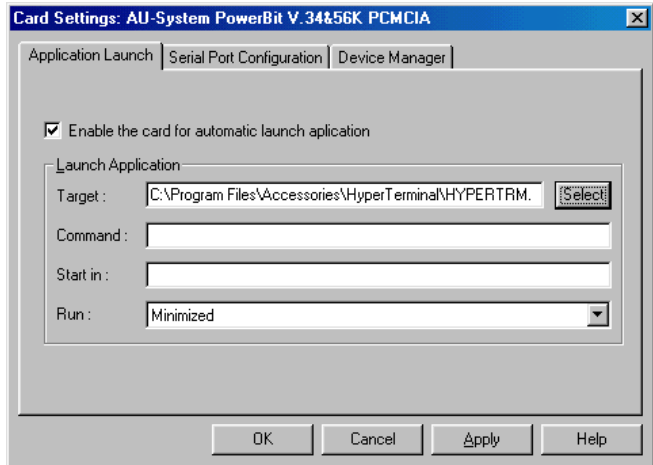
Card Settings: AU-System PowerBit V.34&56K PCMCIA

Application Launch | Serial Port Configuration | Device Manager

Enable the card for automatic launch aplication

Launch Application

Target : C:\Program Files\Accessories\HyperTerminal\HYPERTRM. Select

Command :

Start in :

Run : Minimized

OK Cancel Apply Help